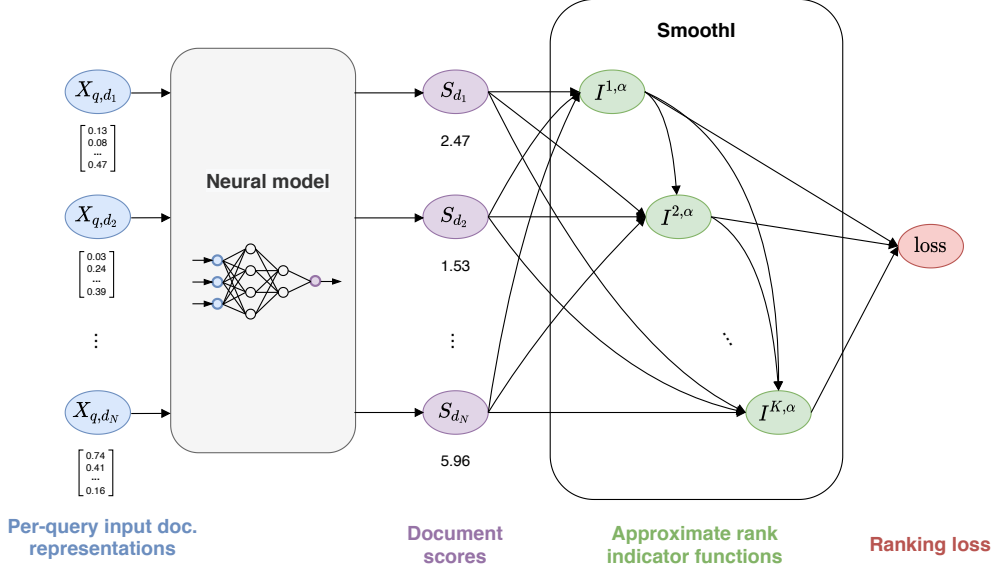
SmoothI

$X_{q,d_1}$

$\begin{bmatrix} 0.13 \\ 0.08 \\ ... \\ 0.47 \end{bmatrix}$

$X_{q,d_2}$

$\begin{bmatrix} 0.03 \\ 0.24 \\ ... \\ 0.39 \end{bmatrix}$

⋮

$X_{q,d_N}$

$\begin{bmatrix} 0.74 \\ 0.41 \\ ... \\ 0.16 \end{bmatrix}$

Neural model

$S_{d_1}$

2.47

$S_{d_2}$

1.53

⋮

$S_{d_N}$

5.96

$I^{1,\alpha}$

$I^{2,\alpha}$

⋱

$I^{K,\alpha}$

loss

Per-query input doc. representations

Document scores

Approximate rank indicator functions

Ranking loss